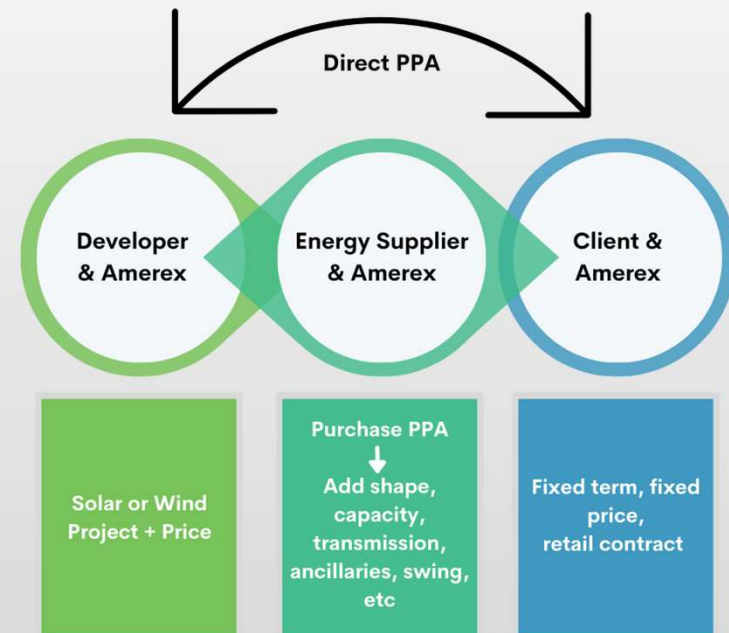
Direct PPA

Developer & Amerex

Energy Supplier & Amerex

Client & Amerex

Solar or Wind Project + Price

Purchase PPA
↓
Add shape, capacity, transmission, ancillaries, swing, etc

Fixed term, fixed price, retail contract